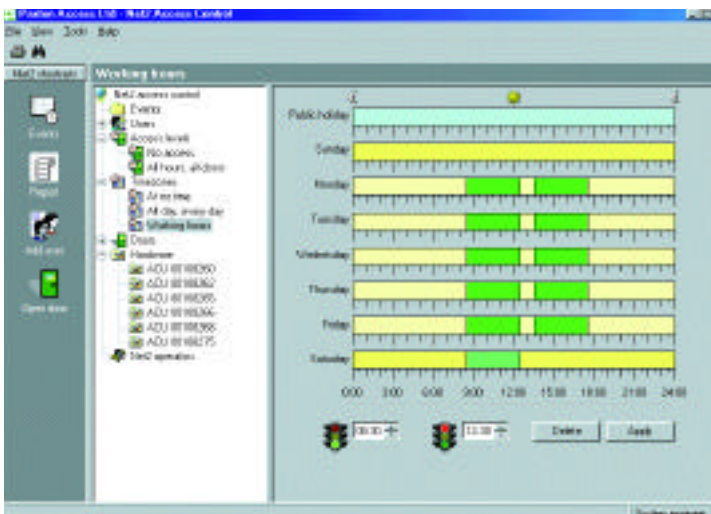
Paxton Access Ltd - Net2 Access Control

File View Tools Help

Net2 shortcuts

Working hours

Events

Report

Add user

Open door

Net2 access control
Events
Users
Access levels
No access
All hours, all doors
Timezones
At no time
All day, every day
Working hours
Doors
Hardware
ACU 00188260
ACU 00188262
ACU 00188265
ACU 00188266
ACU 00188268
ACU 00188275
Net2 operators

Public holiday
Sunday
Monday
Tuesday
Wednesday
Thursday
Friday
Saturday

0:00 3:00 6:00 9:00 12:00 15:00 18:00 21:00 24:00

08:30

13:30

Delete

Apply

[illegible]